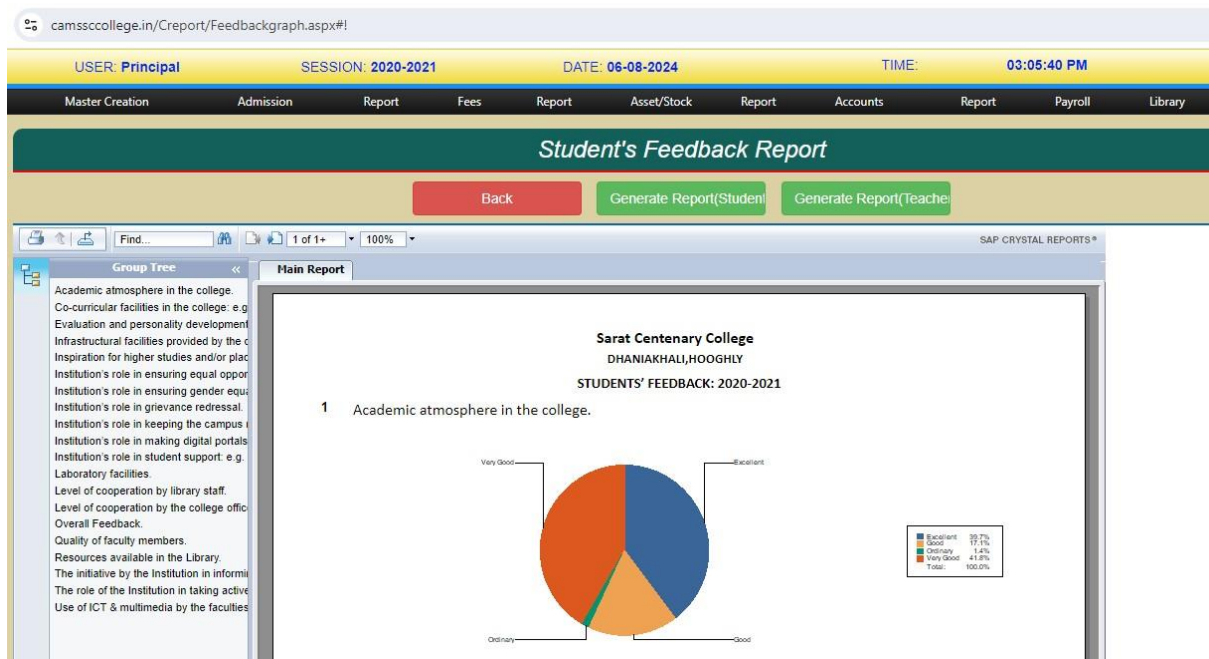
camssccollege.in/Creport/Feedbackgraph.aspx#!

USER: Principal SESSION: 2020-2021 DATE: 06-08-2024 TIME: 03:05:40 PM

Master Creation Admission Report Fees Report Asset/Stock Report Accounts Report Payroll Library

Student's Feedback Report

Back Generate Report(Student Generate Report(Teache

Find... 1 of 1+ 100% SAP CRYSTAL REPORTS®

Group Tree

Academic atmosphere in the college.
Co-curricular facilities in the college: e.g
Evaluation and personality development
Infrastructural facilities provided by the c
Inspiration for higher studies and/or plac
Institution's role in ensuring equal oppor
Institution's role in ensuring gender equa
Institution's role in grievance redressal.
Institution's role in keeping the campus
Institution's role in making digital portals
Institution's role in student support: e.g.
Laboratory facilities.
Level of cooperation by library staff.
Level of cooperation by the college offic
Overall Feedback.
Quality of faculty members.
Resources available in the Library.
The initiative by the Institution in informi
The role of the Institution in taking active
Use of ICT & multimedia by the faculties

Main Report

Sarat Centenary College
DHANIAKHALI,HOOGHLY
STUDENTS' FEEDBACK: 2020-2021

1 Academic atmosphere in the college.

Very Good
Excellent
Ordinary
Good

| | |
|---|---|
| Excellent | 39.7% |
| Good | 17.1% |
| Ordinary | 1.4% |
| Very Good | 41.8% |
| Total: | 100.0% |